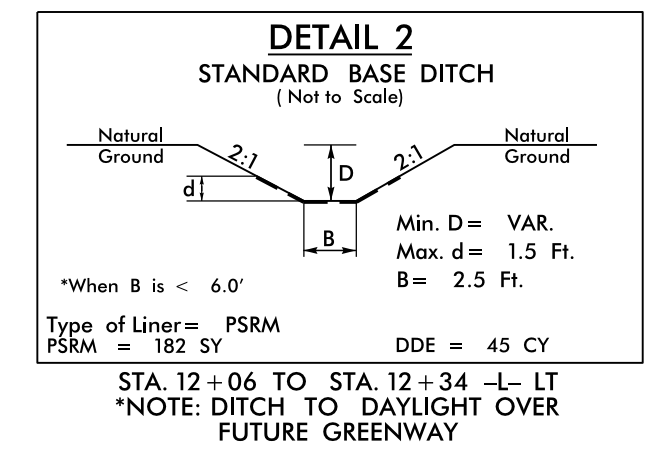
DETAIL 2
STANDARD BASE DITCH
( Not to Scale)

Natural Ground

Natural Ground

2:1

2:1

D

d

B

Min. D = VAR.
Max. d = 1.5 Ft.
B = 2.5 Ft.

*When B is < 6.0'

Type of Liner = PSRM
PSRM = 182 SY

DDE = 45 CY

STA. 12 + 06 TO STA. 12 + 34 –L– LT
*NOTE: DITCH TO DAYLIGHT OVER FUTURE GREENWAY